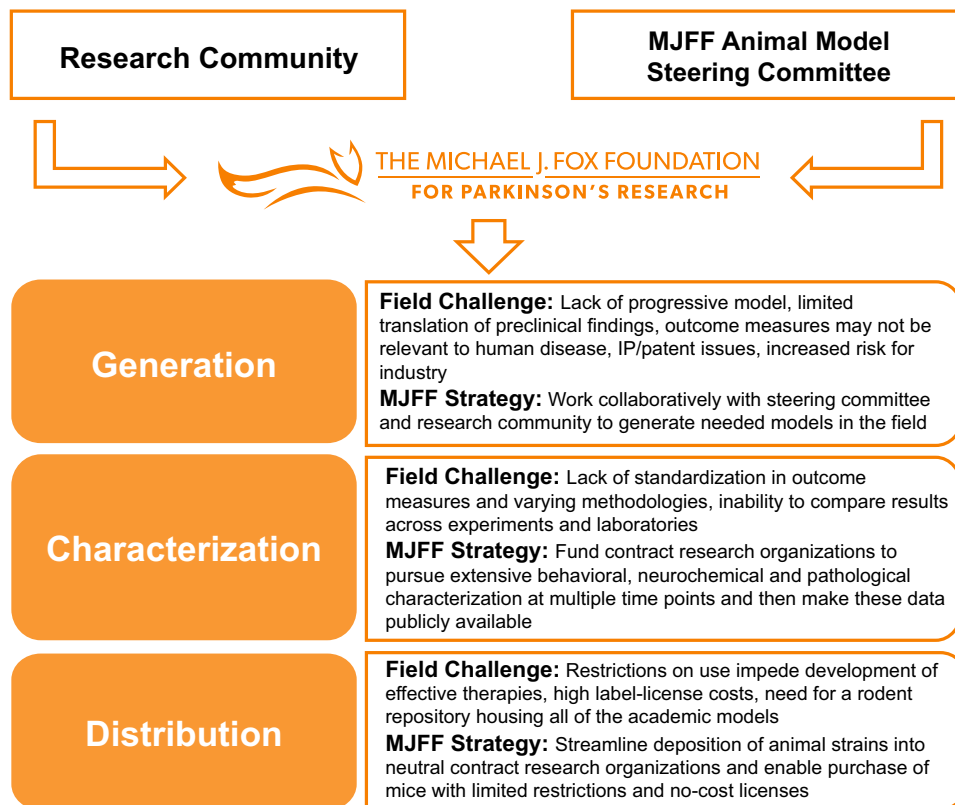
Research Community

MJFF Animal Model Steering Committee

THE MICHAEL J. FOX FOUNDATION
FOR PARKINSON'S RESEARCH

Generation

Field Challenge: Lack of progressive model, limited translation of preclinical findings, outcome measures may not be relevant to human disease, IP/patent issues, increased risk for industry

MJFF Strategy: Work collaboratively with steering committee and research community to generate needed models in the field

Characterization

Field Challenge: Lack of standardization in outcome measures and varying methodologies, inability to compare results across experiments and laboratories

MJFF Strategy: Fund contract research organizations to pursue extensive behavioral, neurochemical and pathological characterization at multiple time points and then make these data publicly available

Distribution

Field Challenge: Restrictions on use impede development of effective therapies, high label-license costs, need for a rodent repository housing all of the academic models

MJFF Strategy: Streamline deposition of animal strains into neutral contract research organizations and enable purchase of mice with limited restrictions and no-cost licenses